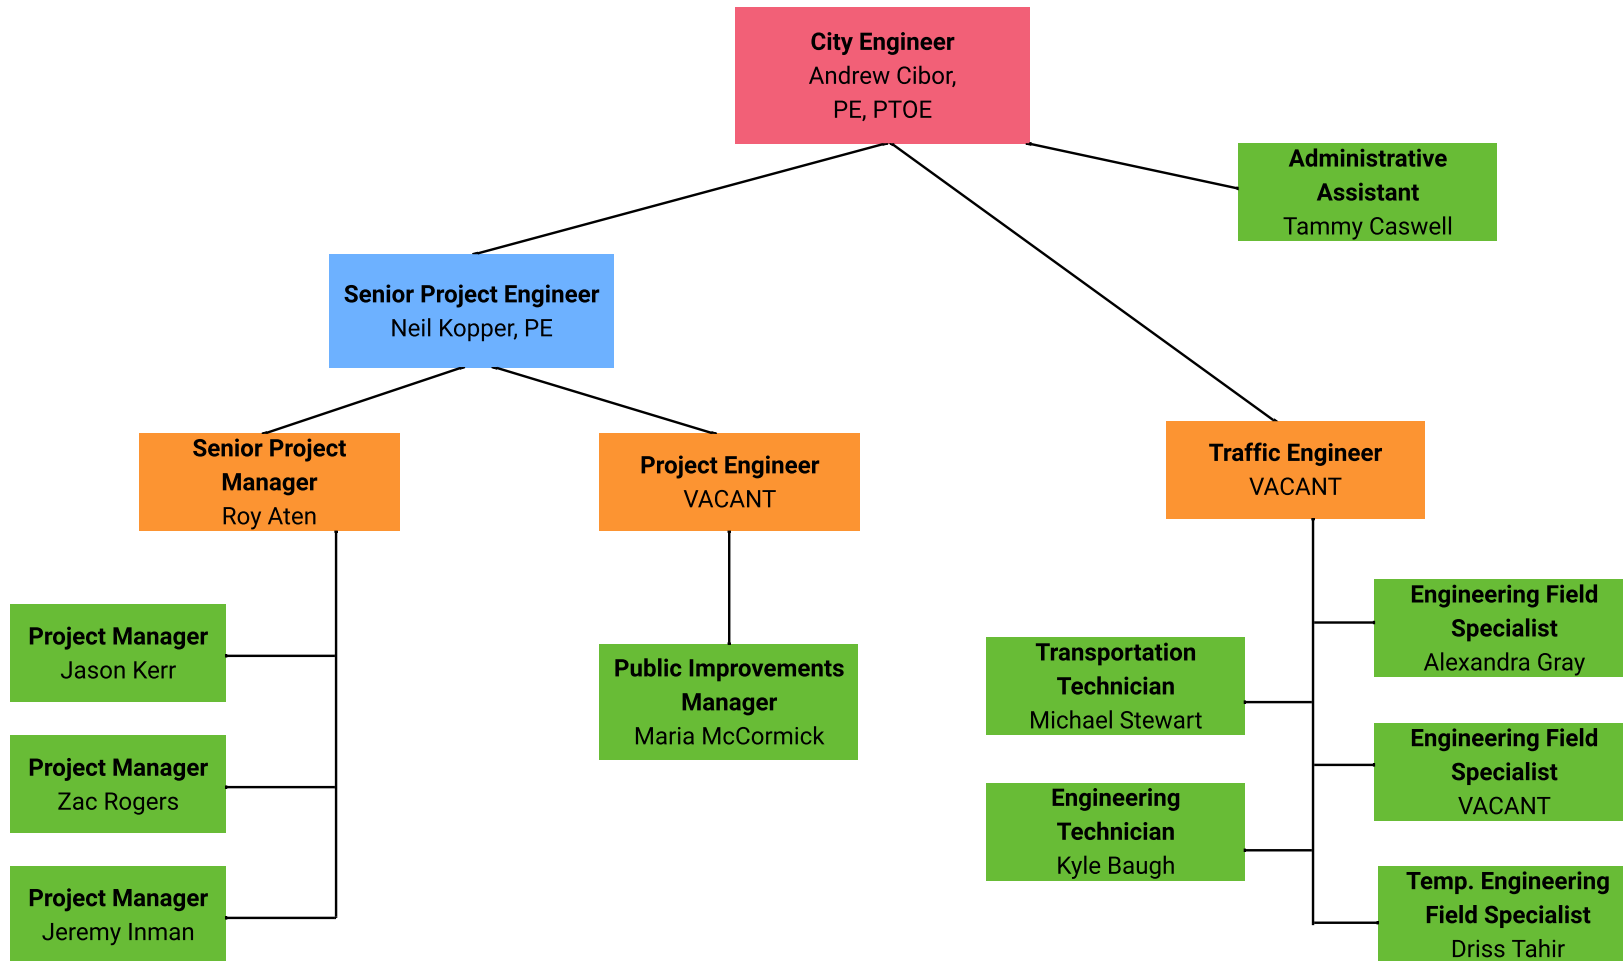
City Engineer
Andrew Cibor, PE, PTOE

Administrative Assistant
Tammy Caswell

Senior Project Engineer
Neil Kopper, PE

Senior Project Manager
Roy Aten

Project Engineer
VACANT

Traffic Engineer
VACANT

Project Manager
Jason Kerr

Project Manager
Zac Rogers

Project Manager
Jeremy Inman

Public Improvements Manager
Maria McCormick

Transportation Technician
Michael Stewart

Engineering Technician
Kyle Baugh

Engineering Field Specialist
Alexandra Gray

Engineering Field Specialist
VACANT

Temp. Engineering Field Specialist
Driss Tahir